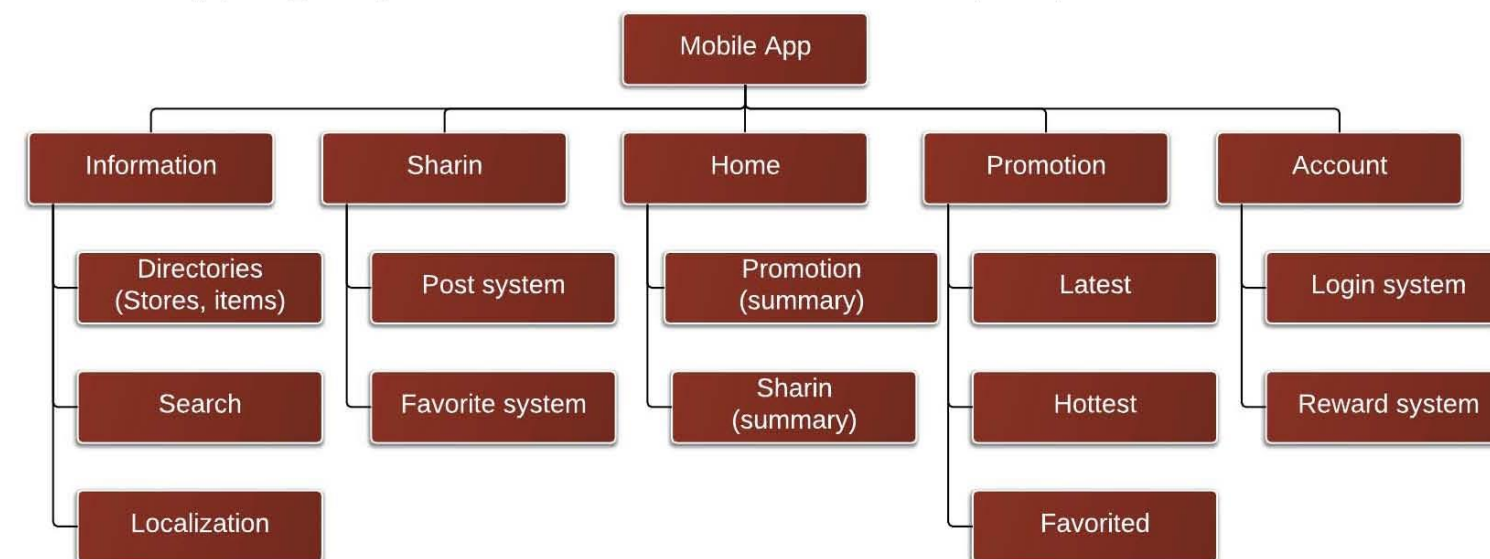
Mobile App

Information

Directories (Stores, items)

Search

Localization

Sharin

Post system

Favorite system

Home

Promotion (summary)

Sharin (summary)

Promotion

Latest

Hottest

Favorited

Account

Login system

Reward system